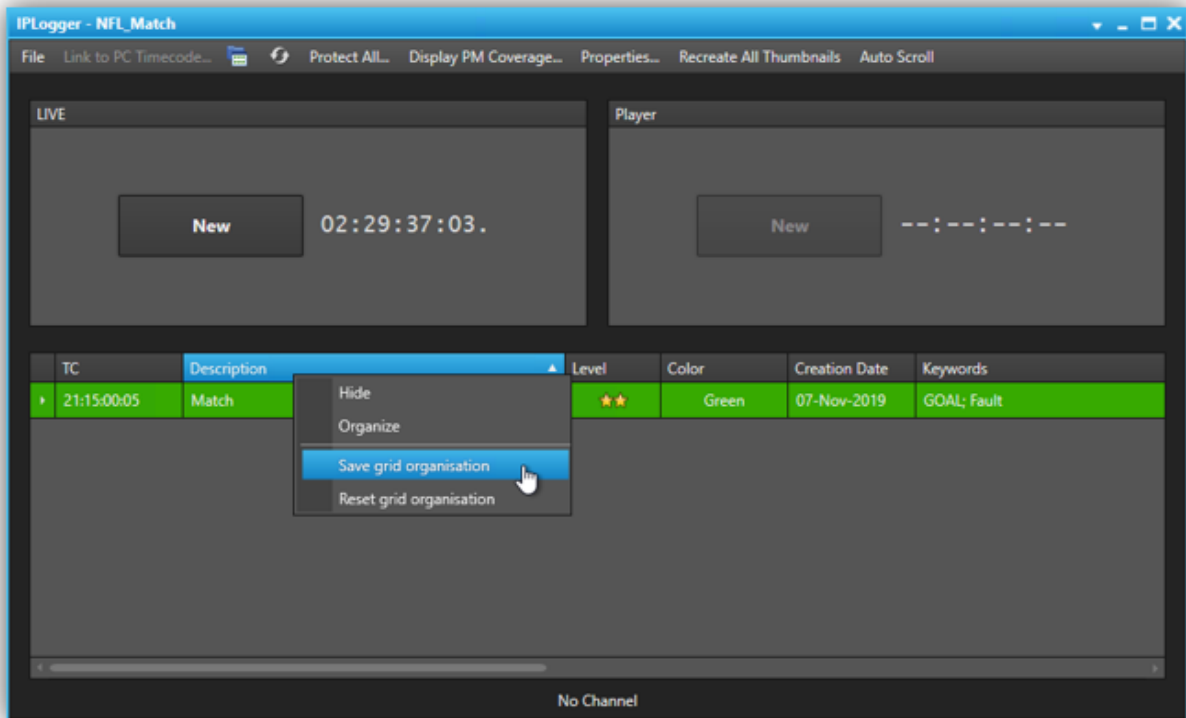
IPLogger - NFL_Match

File Link to PC Timecode... Protect All... Display PM Coverage... Properties... Recreate All Thumbnails Auto Scroll

LIVE

New 02:29:37:03.

Player

New --:--:--:--

| TC | Description | Level | Color | Creation Date | Keywords |
|---|---|---|---|---|---|
| 21:15:00:05 | Match | ★★ | Green | 07-Nov-2019 | GOAL; Fault |

Hide
Organize
Save grid organisation
Reset grid organisation

No Channel